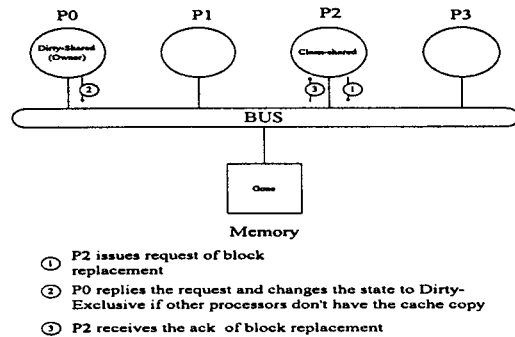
P0

P1

P2

P3

Dirty-Shared (Owner)

Clean-shared

2

3

1

BUS

Gone

Memory

1 P2 issues request of block replacement

2 P0 replies the request and changes the state to Dirty-Exclusive if other processors don't have the cache copy

3 P2 receives the ack of block replacement